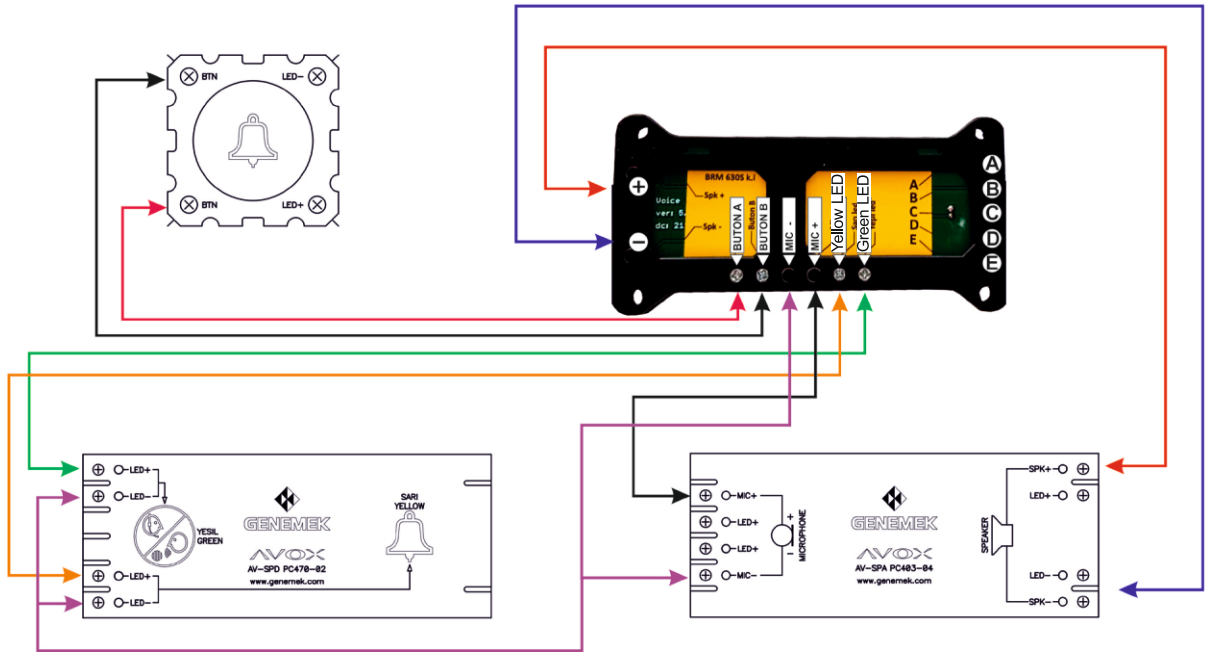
BTN
LED−
BTN
LED+

BRM 630S k.l
Spk +
Spk -
Voice
ver: 5.
dct 21
Buton B
BUTON A
BUTON B
MIC -
MIC +
Yellow LED
Green LED
A
B
C
D
E
A
B
C
D
E
+
−

LED+
LED−
YESIL
GREEN
GENEMEK
AVOX
AV-SPD PC470-02
www.genemek.com
SARI
YELLOW
LED+
LED−

MIC+
LED+
LED+
MIC−
+
MICROPHONE
−
GENEMEK
AVOX
AV-SPA PC403-04
www.genemek.com
SPEAKER
SPK+
LED+
LED−
SPK−